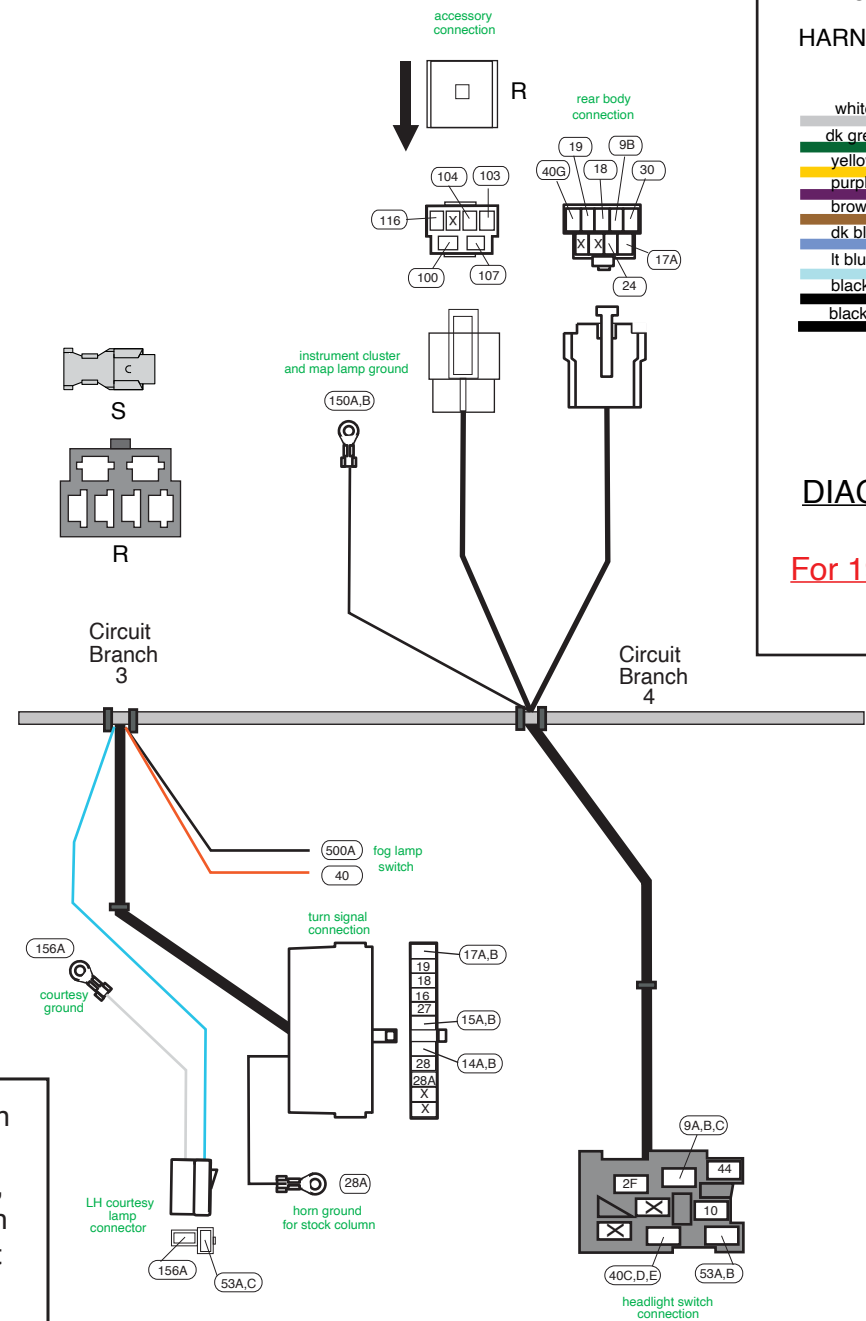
accessory connection

R

HARN

rear body connection

19
9B
40G
18
30
X
X
17A
24

104
103
116
X
100
107

white
dk gre
yello
purpl
brow
dk bl
lt blu
black
black

instrument cluster and map lamp ground

150A,B

S

R

DIAG

For 1

Circuit Branch 3

Circuit Branch 4

500A
fog lamp switch
40

turn signal connection

17A,B
19
18
16
27
15A,B
28
14A,B
28A
X
X

156A
courtesy ground

28A
horn ground for stock column

LH courtesy lamp connector

156A
53A,C

9A,B,C
44
2F
10
40C,D,E
53A,B
headlight switch connection